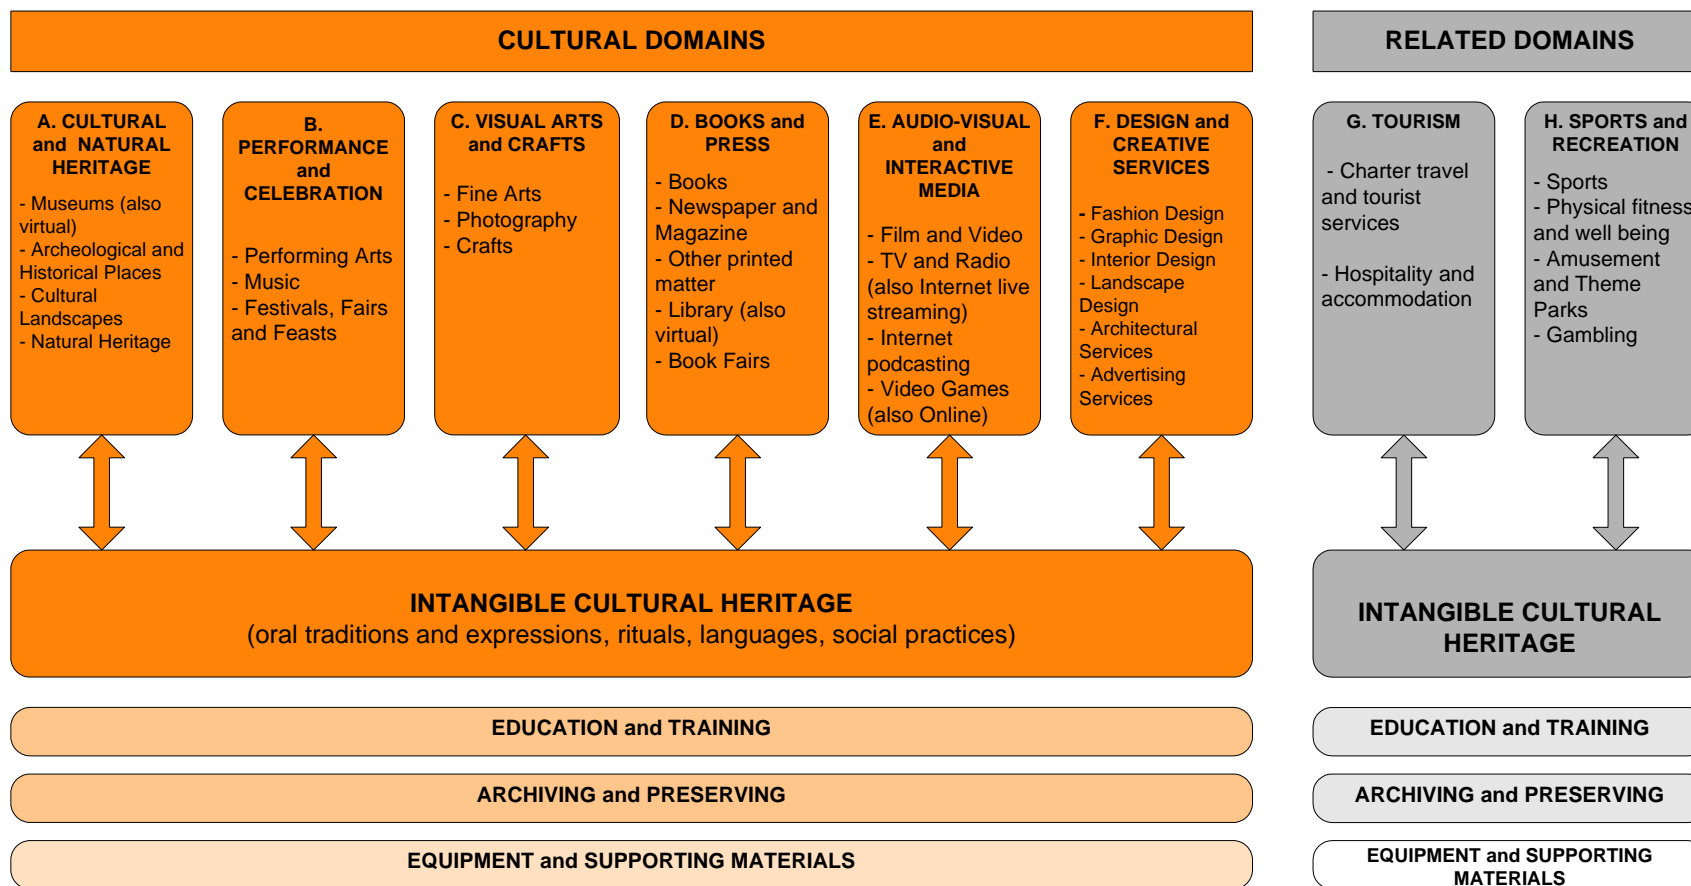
CULTURAL DOMAINS

RELATED DOMAINS

A. CULTURAL and NATURAL HERITAGE

- Museums (also virtual)
- Archeological and Historical Places
- Cultural Landscapes
- Natural Heritage

B. PERFORMANCE and CELEBRATION

- Performing Arts
- Music
- Festivals, Fairs and Feasts

C. VISUAL ARTS and CRAFTS

- Fine Arts
- Photography
- Crafts

D. BOOKS and PRESS

- Books
- Newspaper and Magazine
- Other printed matter
- Library (also virtual)
- Book Fairs

E. AUDIO-VISUAL and INTERACTIVE MEDIA

- Film and Video
- TV and Radio (also Internet live streaming)
- Internet podcasting
- Video Games (also Online)

F. DESIGN and CREATIVE SERVICES

- Fashion Design
- Graphic Design
- Interior Design
- Landscape Design
- Architectural Services
- Advertising Services

G. TOURISM

- Charter travel and tourist services

- Hospitality and accommodation

H. SPORTS and RECREATION

- Sports
- Physical fitness and well being
- Amusement and Theme Parks
- Gambling

INTANGIBLE CULTURAL HERITAGE
(oral traditions and expressions, rituals, languages, social practices)

INTANGIBLE CULTURAL HERITAGE

EDUCATION and TRAINING

EDUCATION and TRAINING

ARCHIVING and PRESERVING

ARCHIVING and PRESERVING

EQUIPMENT and SUPPORTING MATERIALS

EQUIPMENT and SUPPORTING MATERIALS